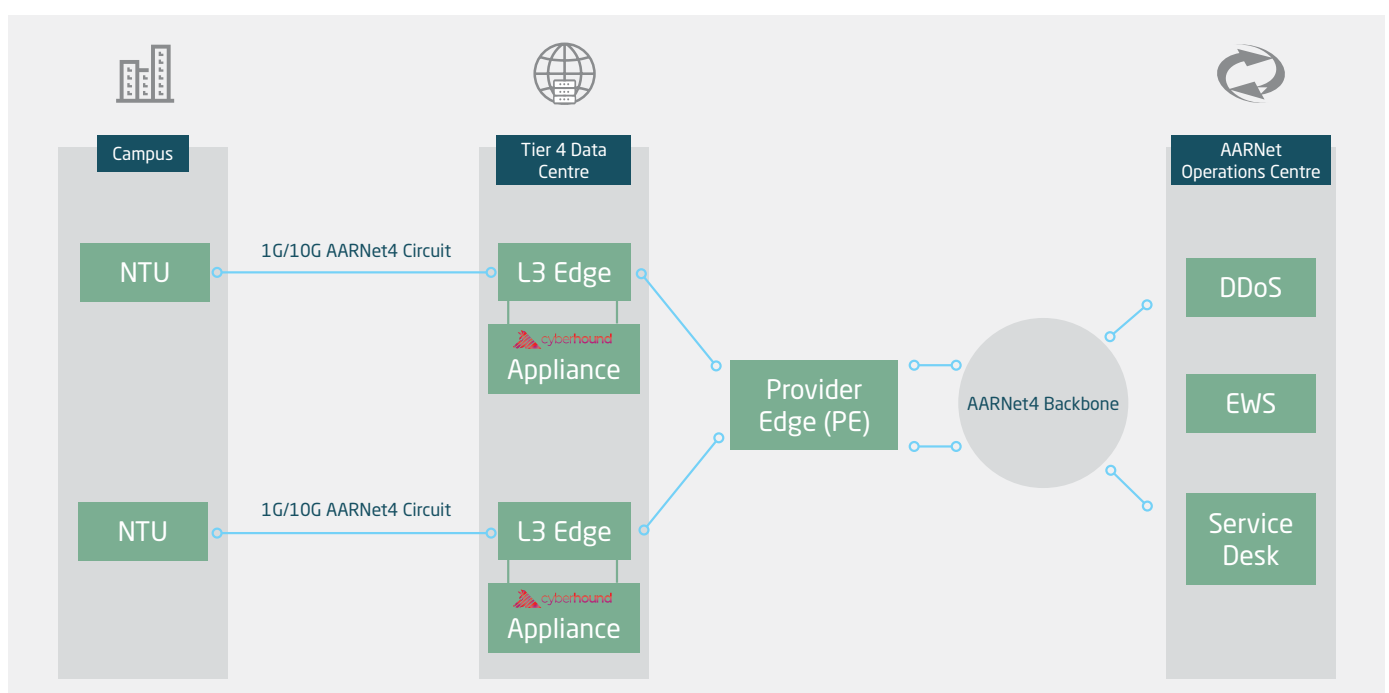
Campus

Tier 4 Data Centre

AARNet Operations Centre

NTU

1G/10G AARNet4 Circuit

L3 Edge

cyberhound

Appliance

Provider Edge (PE)

AARNet4 Backbone

DDoS

EWS

Service Desk

NTU

1G/10G AARNet4 Circuit

L3 Edge

cyberhound

Appliance